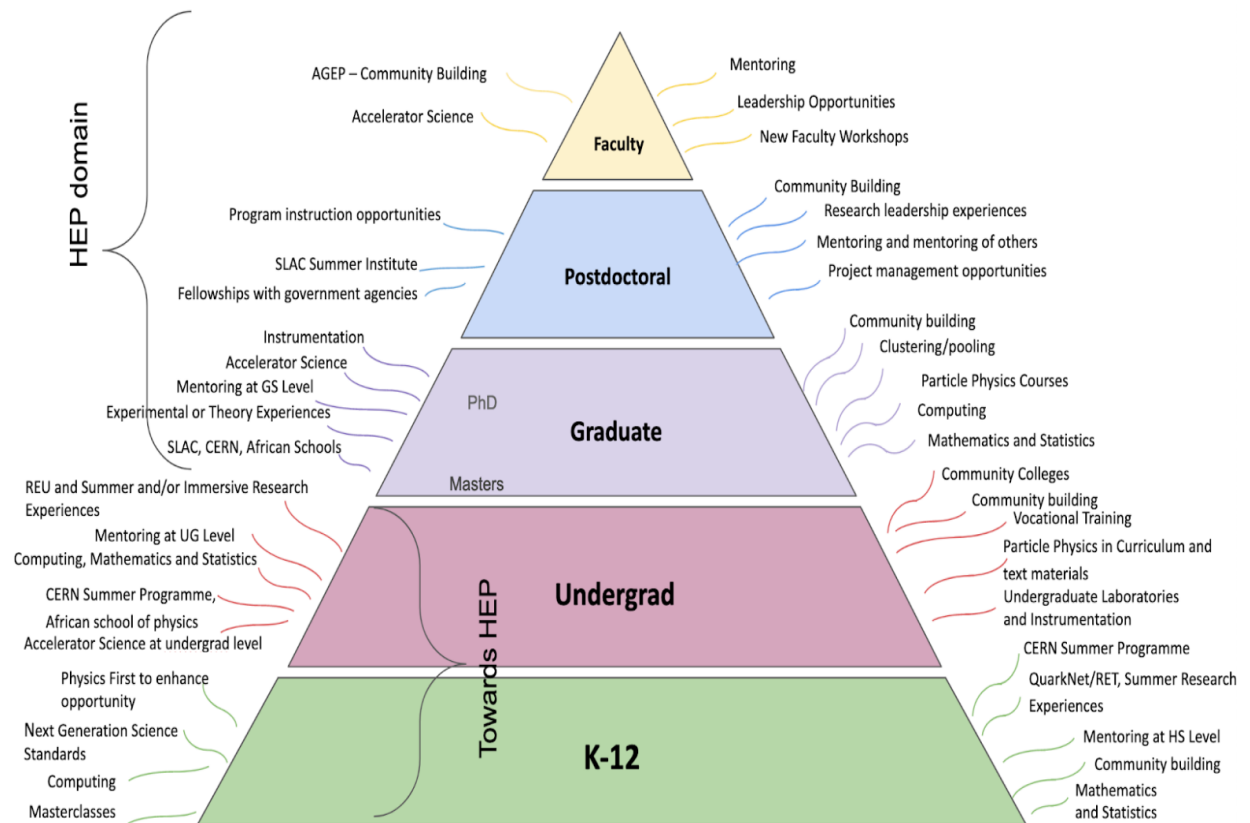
HEP domain

AGEP – Community Building

Accelerator Science

Faculty

Mentoring

Leadership Opportunities

New Faculty Workshops

Program instruction opportunities

SLAC Summer Institute

Fellowships with government agencies

Postdoctoral

Community Building

Research leadership experiences

Mentoring and mentoring of others

Project management opportunities

Instrumentation

Accelerator Science

Mentoring at GS Level

Experimental or Theory Experiences

SLAC, CERN, African Schools

PhD

Graduate

Masters

Community building

Clustering/pooling

Particle Physics Courses

Computing

Mathematics and Statistics

REU and Summer and/or Immersive Research Experiences

Mentoring at UG Level

Computing, Mathematics and Statistics

CERN Summer Programme,

African school of physics

Accelerator Science at undergrad level

Undergrad

Community Colleges

Community building

Vocational Training

Particle Physics in Curriculum and text materials

Undergraduate Laboratories and Instrumentation

Towards HEP

Physics First to enhance opportunity

Next Generation Science Standards

Computing

Masterclasses

K-12

CERN Summer Programme

QuarkNet/RET, Summer Research Experiences

Mentoring at HS Level

Community building

Mathematics and Statistics